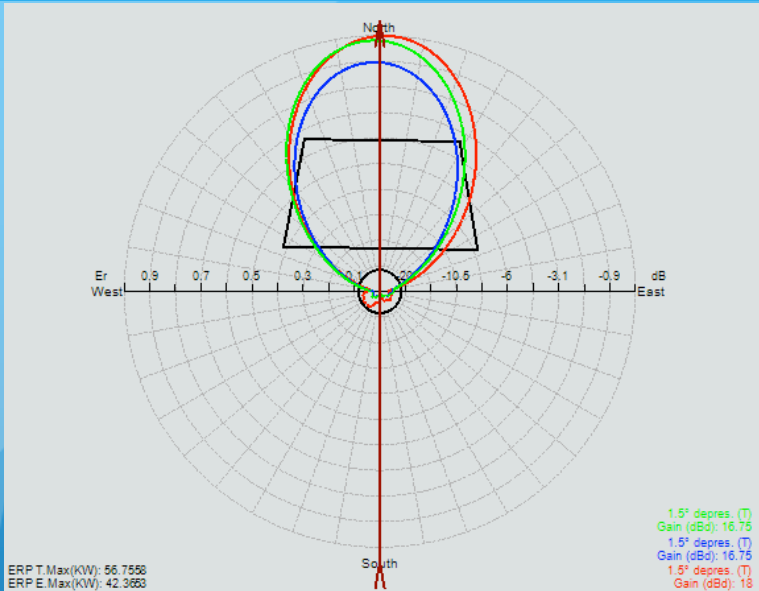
North

Er
West
0.9
0.7
0.5
0.3
0.1
-20
-10.5
-6
-3.1
-0.9
dB
East

South

1.5° depres. (T)
Gain (dBd): 16.75
1.5° depres. (T)
Gain (dBd): 16.75
1.5° depres. (T)
Gain (dBd): 18

ERP T.Max(KW): 56.7558
ERP E.Max(KW): 42.3653